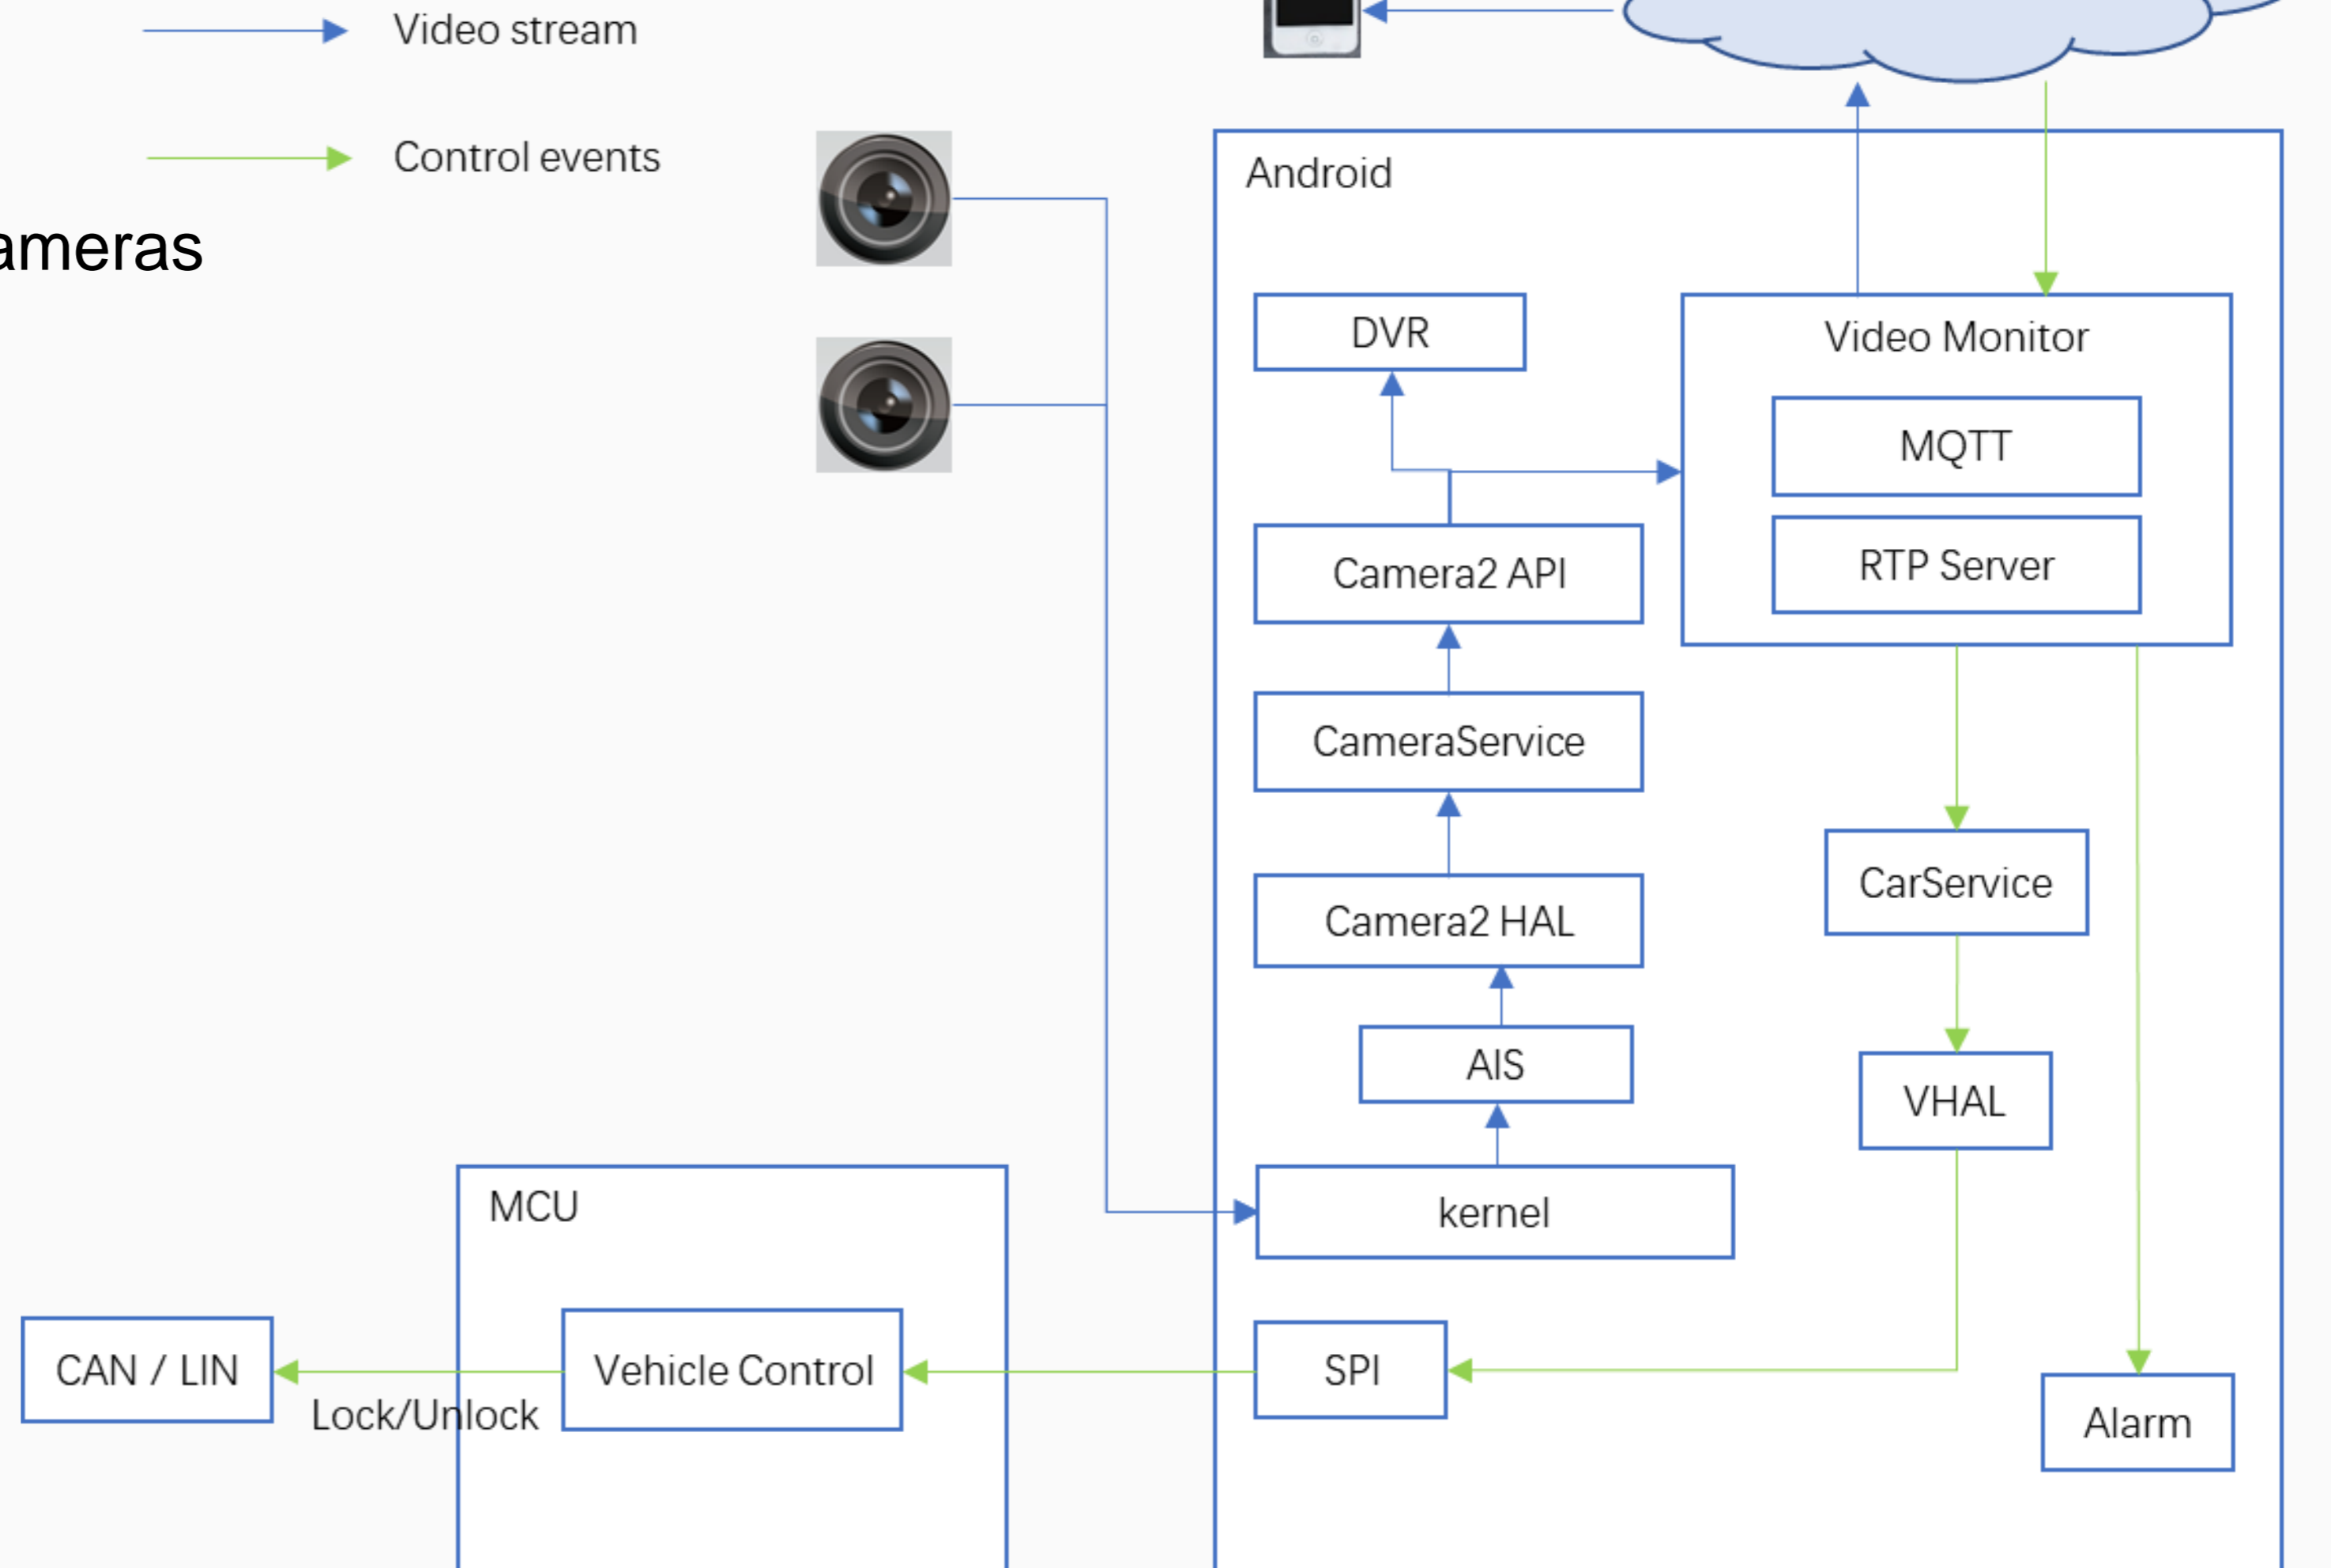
Video stream

Control events

ameras

Android

DVR

Video Monitor

MQTT

RTP Server

Camera2 API

CameraService

CarService

Camera2 HAL

AIS

VHAL

kernel

MCU

CAN / LIN

Vehicle Control

Lock/Unlock

SPI

Alarm